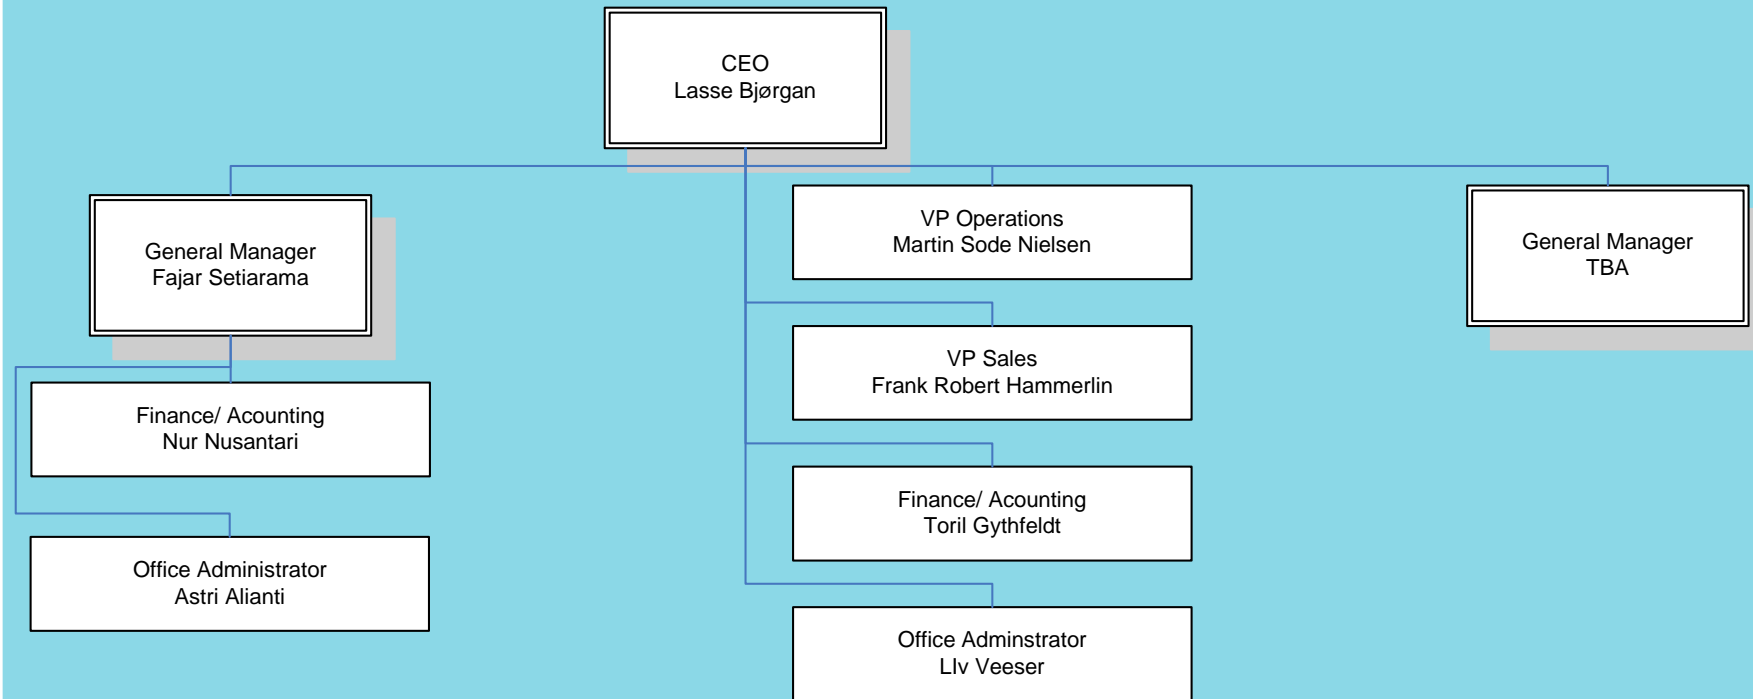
CEO
Lasse Bjørgan

General Manager
Fajar Setiarama

Finance/ Acounting
Nur Nusantari

Office Administrator
Astri Alianti

VP Operations
Martin Sode Nielsen

VP Sales
Frank Robert Hammerlin

Finance/ Acounting
Toril Gythfeldt

Office Adminstrator
LIv Veeser

General Manager
TBA